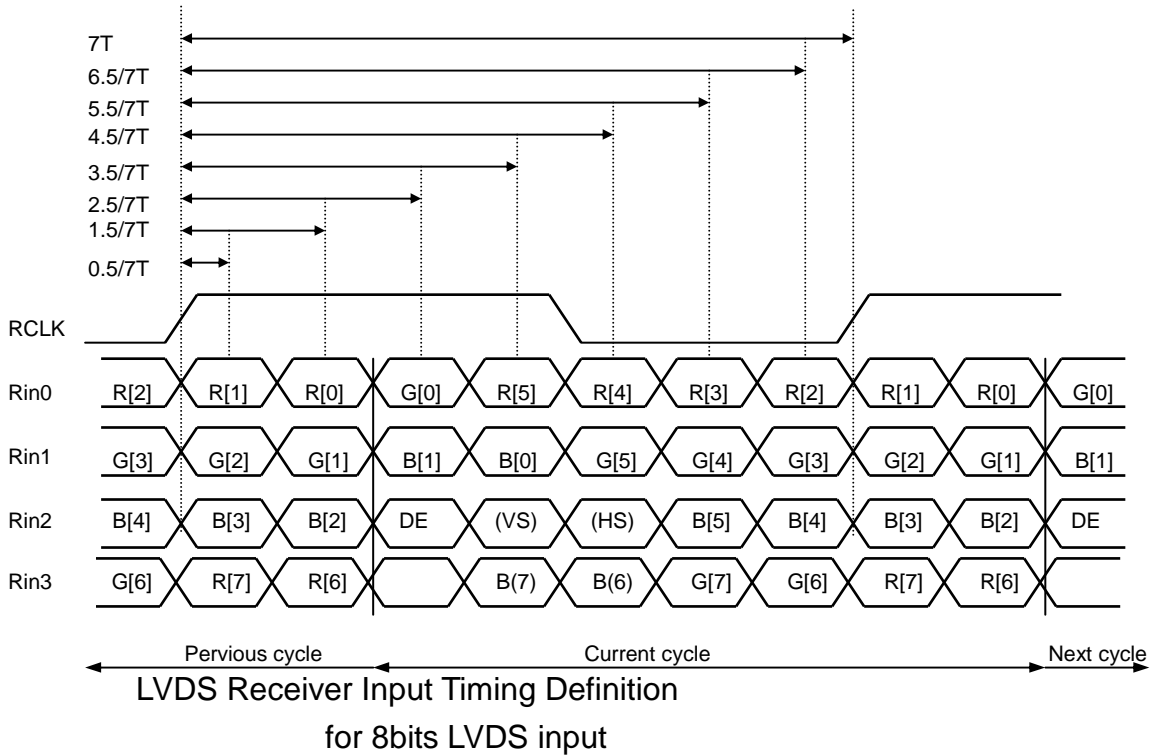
7T
6.5/7T
5.5/7T
4.5/7T
3.5/7T
2.5/7T
1.5/7T
0.5/7T

RCLK

Rin0 R[2] R[1] R[0] G[0] R[5] R[4] R[3] R[2] R[1] R[0] G[0]

Rin1 G[3] G[2] G[1] B[1] B[0] G[5] G[4] G[3] G[2] G[1] B[1]

Rin2 B[4] B[3] B[2] DE (VS) (HS) B[5] B[4] B[3] B[2] DE

Rin3 G[6] R[7] R[6] B(7) B(6) G[7] G[6] R[7] R[6]

Pervious cycle
Current cycle
Next cycle

LVDS Receiver Input Timing Definition
for 8bits LVDS input